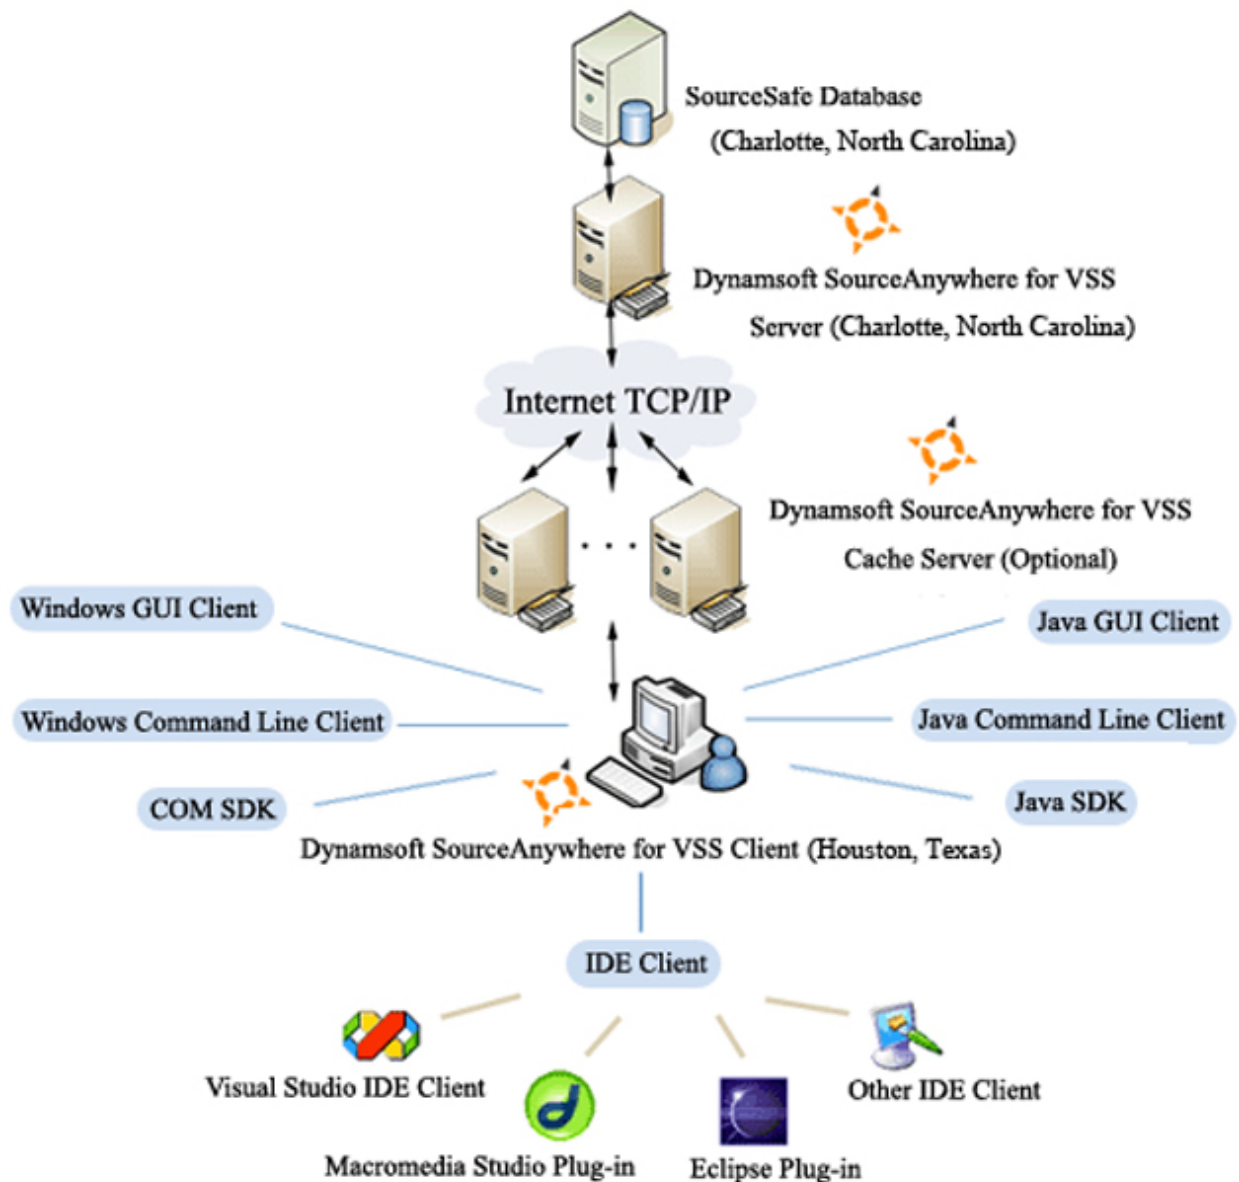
SourceSafe Database
(Charlotte, North Carolina)

Dynamsoft SourceAnywhere for VSS Server (Charlotte, North Carolina)

Internet TCP/IP

Dynamsoft SourceAnywhere for VSS Cache Server (Optional)

Windows GUI Client

Java GUI Client

Windows Command Line Client

Java Command Line Client

COM SDK

Java SDK

Dynamsoft SourceAnywhere for VSS Client (Houston, Texas)

IDE Client

Visual Studio IDE Client

Macromedia Studio Plug-in

Eclipse Plug-in

Other IDE Client